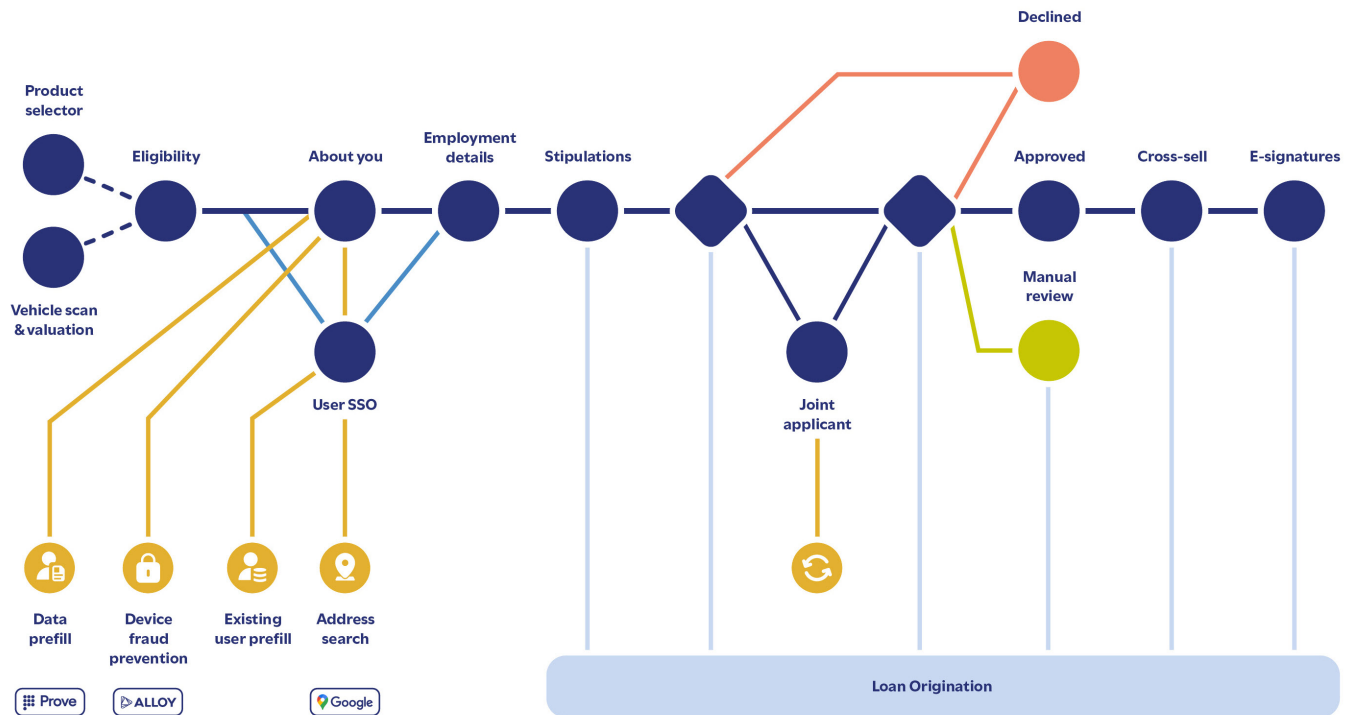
Declined

Product selector

Eligibility

About you

Employment details

Stipulations

Approved

Cross-sell

E-signatures

Manual review

Vehicle scan & valuation

User SSO

Joint applicant

Data prefill

Device fraud prevention

Existing user prefill

Address search

Prove

ALLOY

Google

Loan Origination